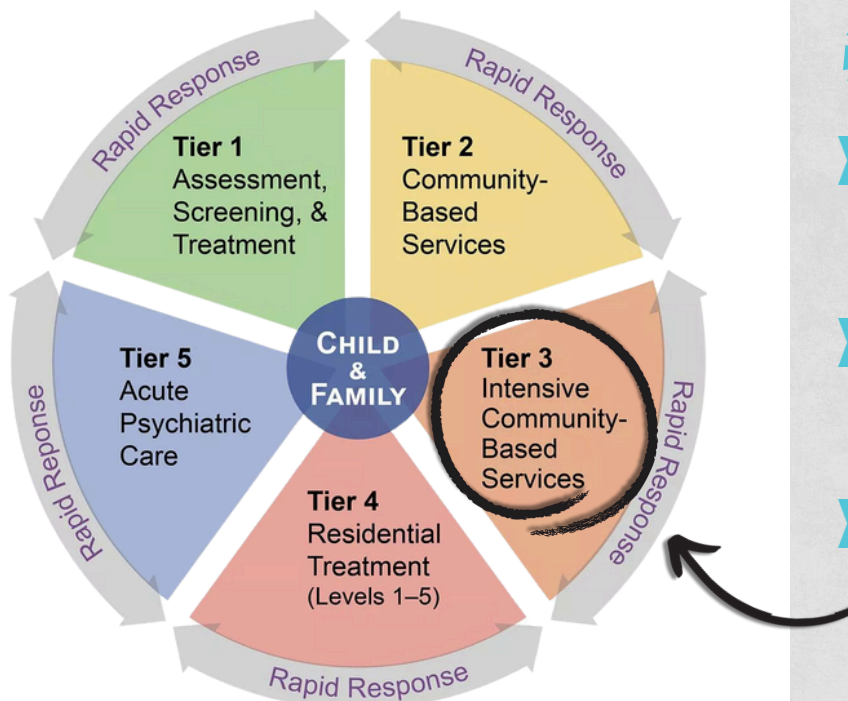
Rapid Response

Tier 1
Assessment, Screening, & Treatment

Rapid Response

Tier 2
Community-Based Services

CHILD & FAMILY

Tier 5
Acute Psychiatric Care

Tier 3
Intensive Community-Based Services

Rapid Response

Rapid Reponse

Tier 4
Residential Treatment
(Levels 1–5)

Rapid Response